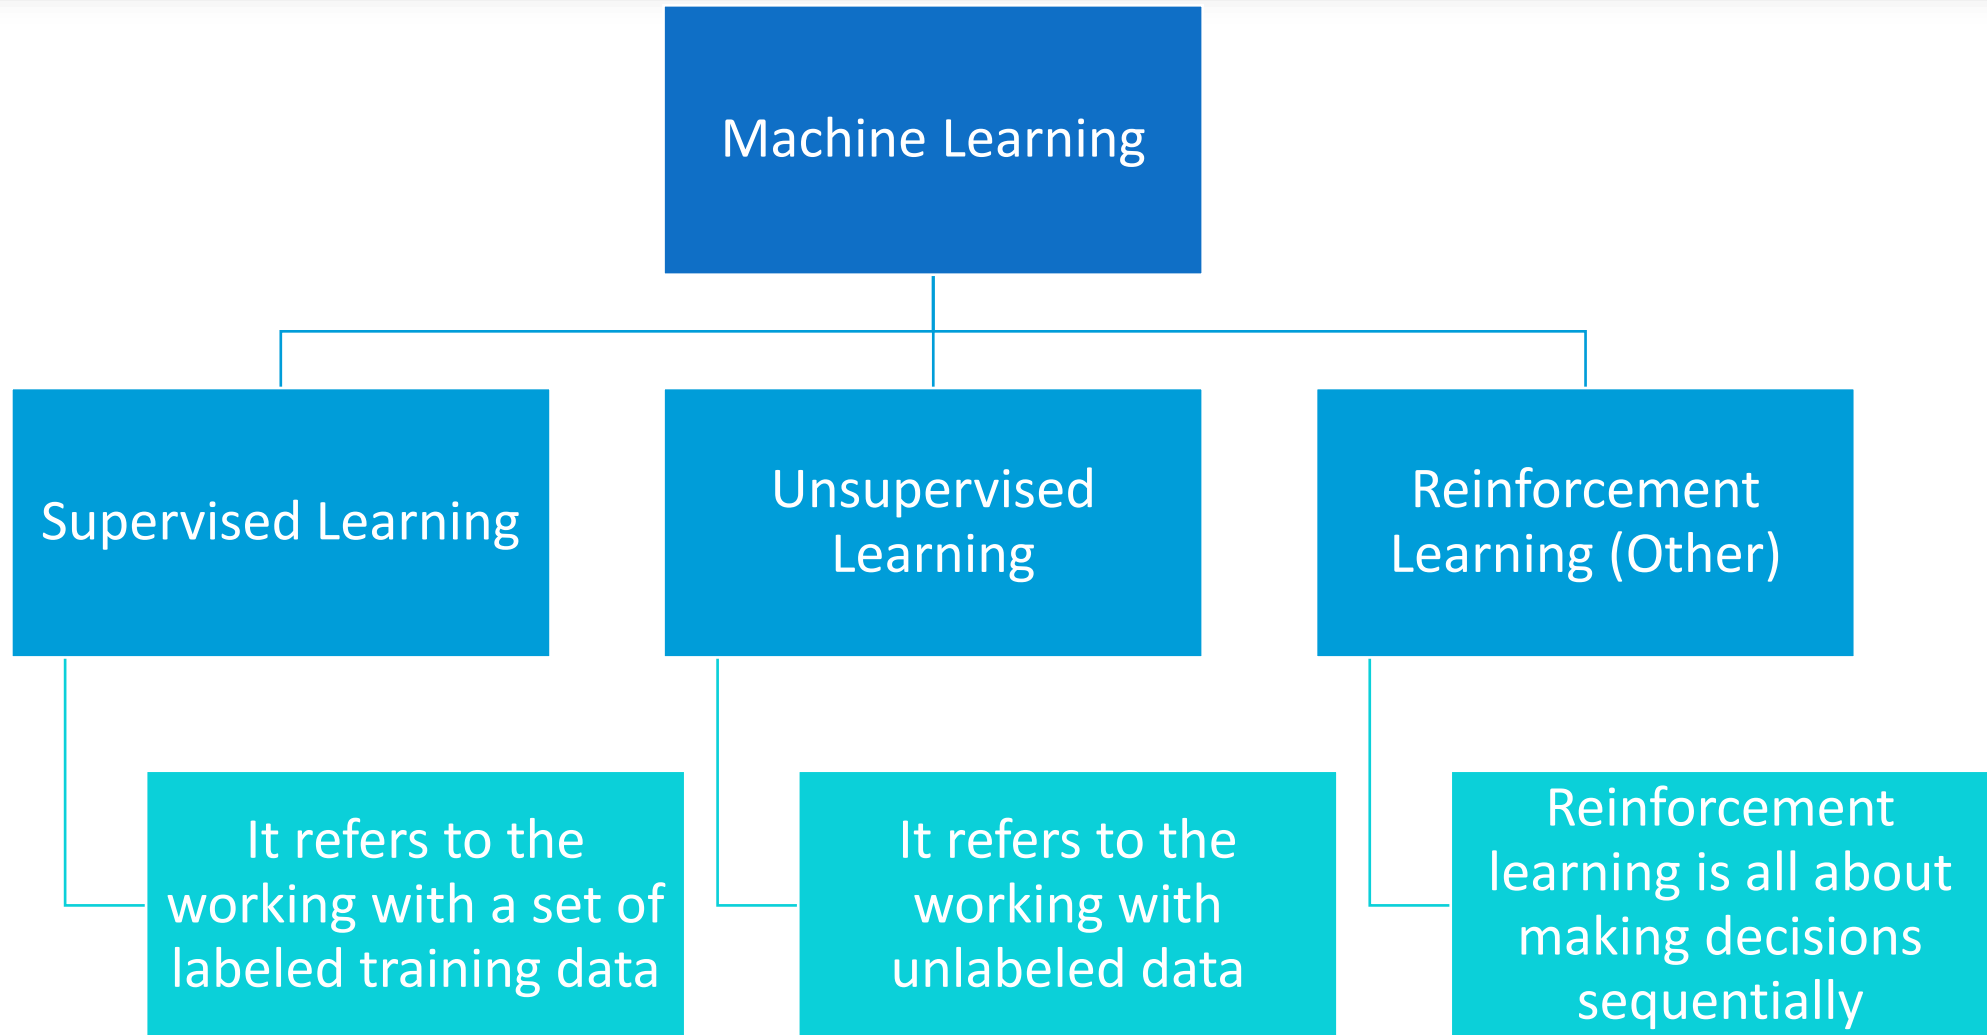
Machine Learning

Supervised Learning

Unsupervised Learning

Reinforcement Learning (Other)

It refers to the working with a set of labeled training data

It refers to the working with unlabeled data

Reinforcement learning is all about making decisions sequentially